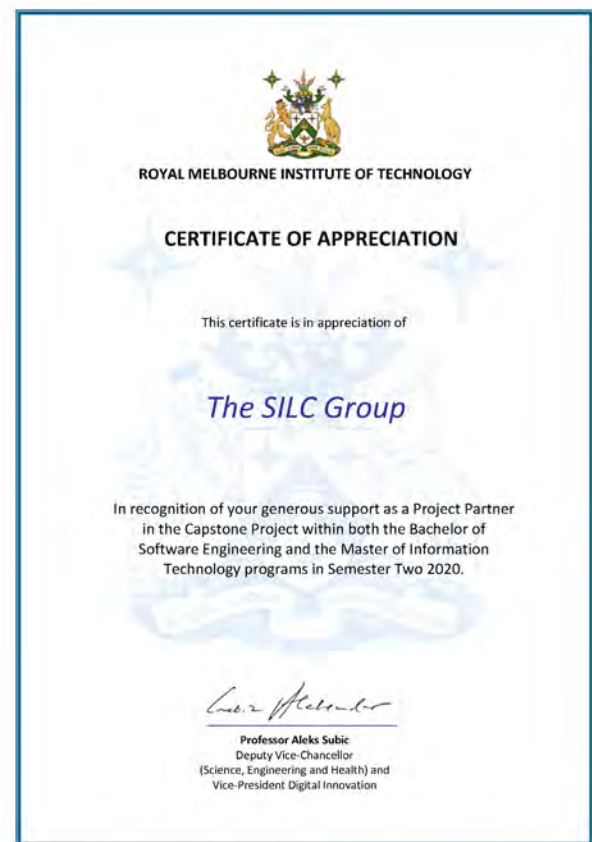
ROYAL MELBOURNE INSTITUTE OF TECHNOLOGY

CERTIFICATE OF APPRECIATION

This certificate is in appreciation of

The SILC Group

In recognition of your generous support as a Project Partner in the Capstone Project within both the Bachelor of Software Engineering and the Master of Information Technology programs in Semester Two 2020.

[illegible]

Professor Aleks Subic
Deputy Vice-Chancellor
(Science, Engineering and Health) and
Vice-President Digital Innovation